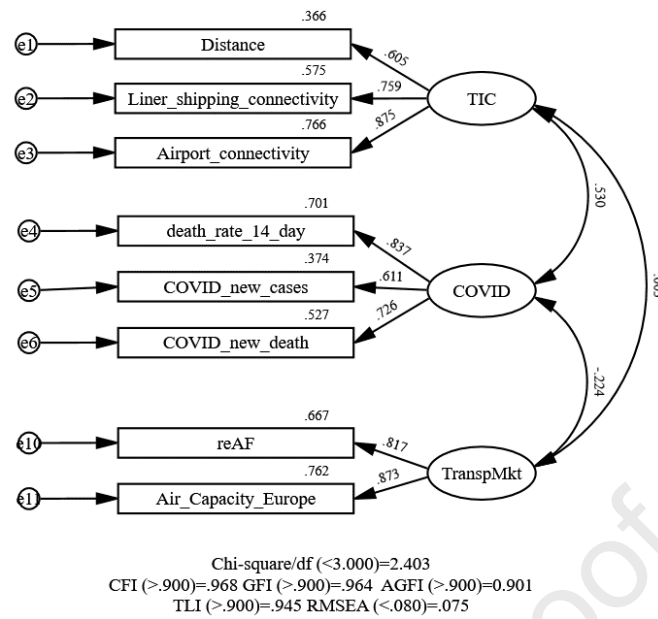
e1
.366
Distance
.605
e2
.575
Liner_shipping_connectivity
.759
TIC
e3
.766
Airport_connectivity
.875
.530
e4
.701
death_rate_14_day
.837
e5
.374
COVID_new_cases
.611
COVID
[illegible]
e6
.527
COVID_new_death
.726
-.224
e10
.667
reAF
.817
e11
.762
Air_Capacity_Europe
.873
TranspMkt

Chi-square/df (<3.000)=2.403
CFI (>.900)=.968 GFI (>.900)=.964 AGFI (>.900)=0.901
TLI (>.900)=.945 RMSEA (<.080)=.075